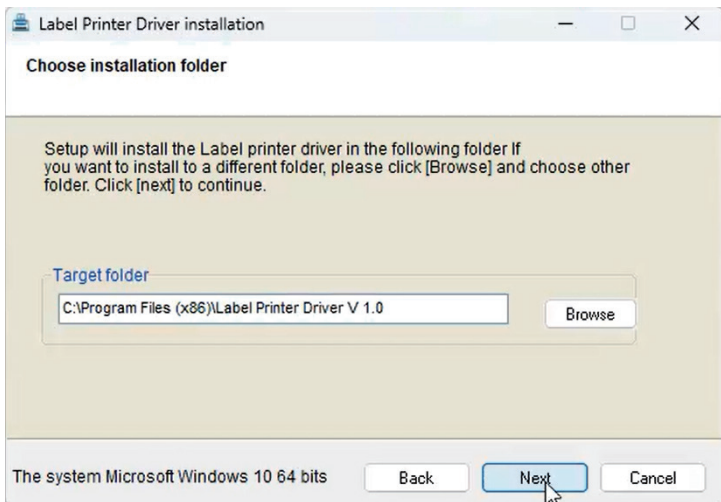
Label Printer Driver installation

Choose installation folder

Setup will install the Label printer driver in the following folder If you want to install to a different folder, please click [Browse] and choose other folder. Click [next] to continue.

Target folder

C:\Program Files (x86)\Label Printer Driver V 1.0

Browse

The system Microsoft Windows 10 64 bits

Back

Next

Cancel